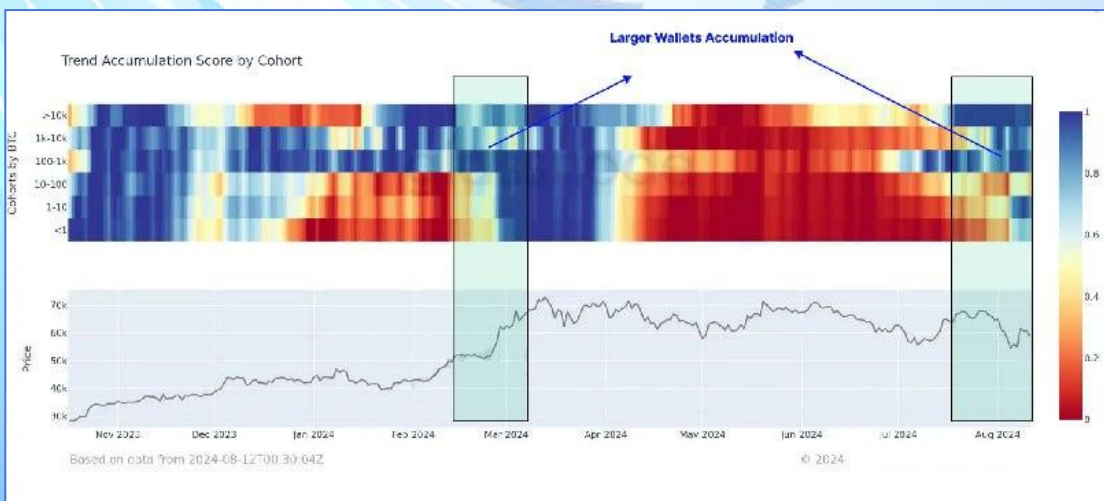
Trend Accumulation Score by Cohort

Larger Wallets Accumulation

Cohorts by BTC

>10k
1k-10k
100-1k
10-100
1-10
<1

1
0.8
0.6
0.4
0.2
0

Price

70k
60k
50k
40k
30k

Nov 2023
Dec 2023
Jan 2024
Feb 2024
Mar 2024
Apr 2024
May 2024
Jun 2024
Jul 2024
Aug 2024

Based on data from 2024-08-12T00:30:04Z

© 2024